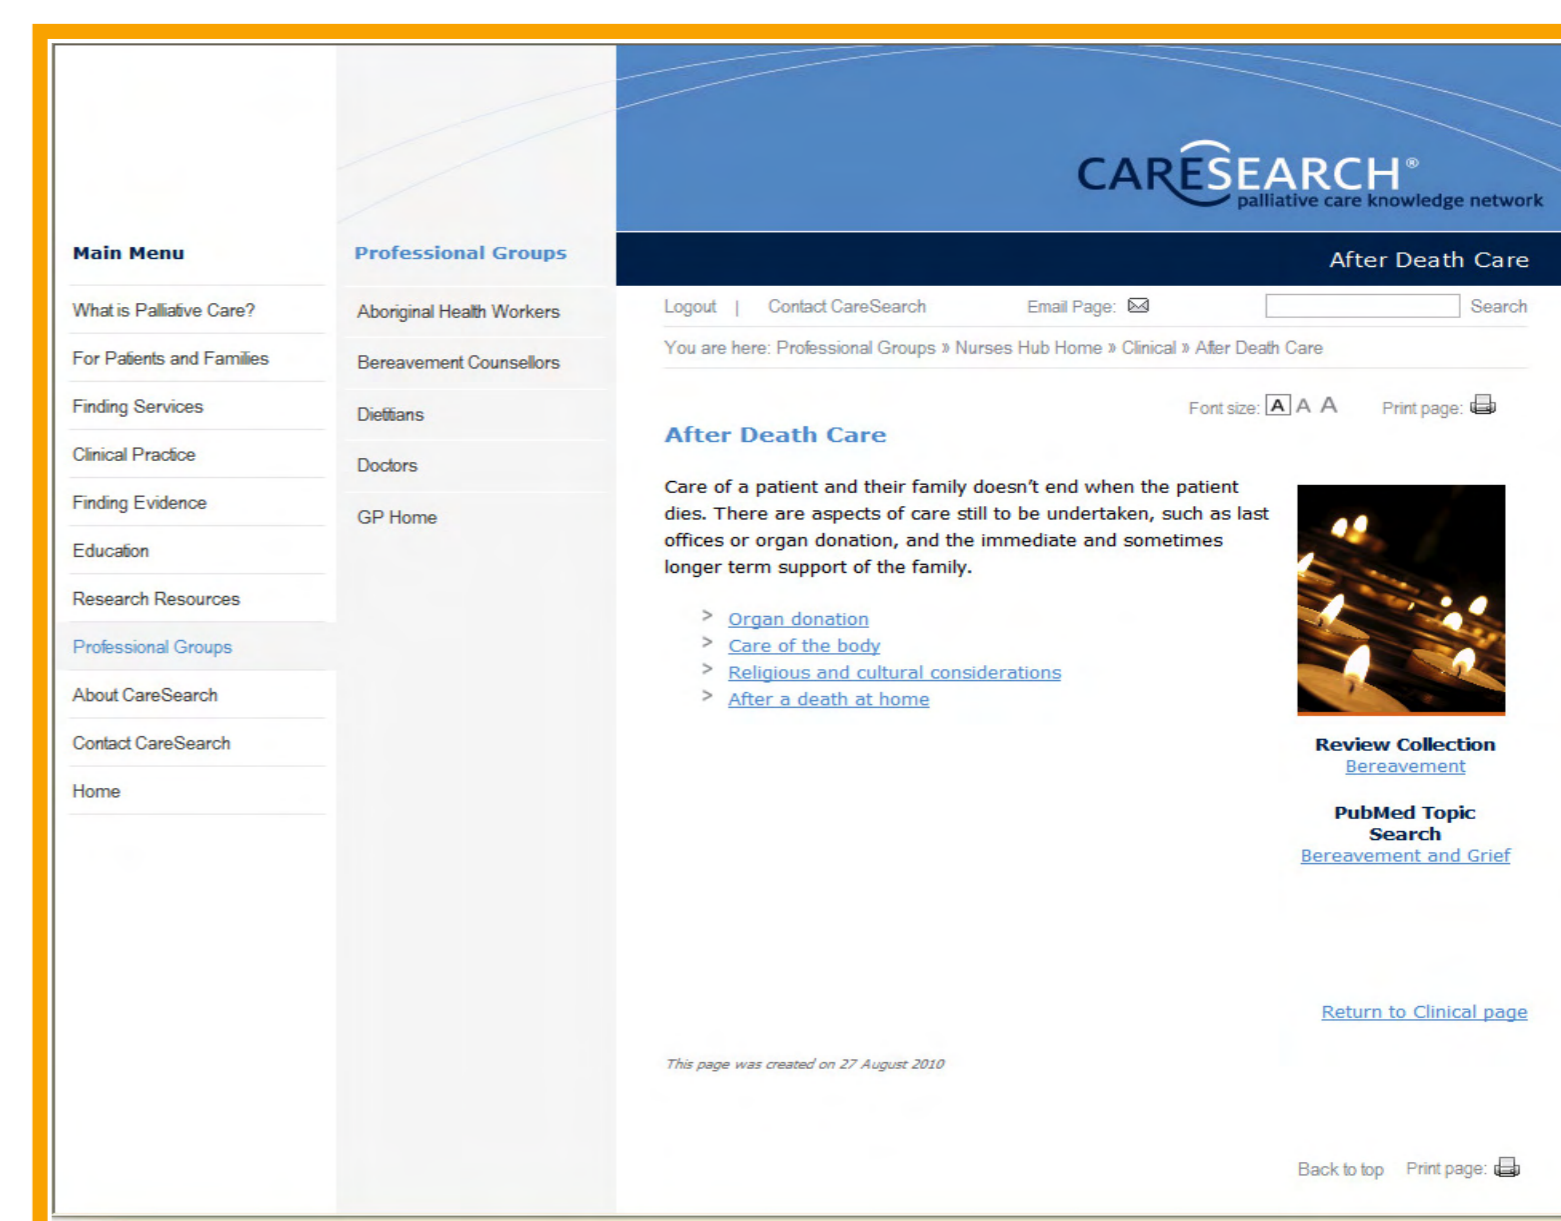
CARESEARCH®
palliative care knowledge network

Main Menu

What is Palliative Care?

For Patients and Families

Finding Services

Clinical Practice

Finding Evidence

Education

Research Resources

Professional Groups

About CareSearch

Contact CareSearch

Home

Professional Groups

Aboriginal Health Workers

Bereavement Counsellors

Dietitians

Doctors

GP Home

After Death Care

Logout | Contact CareSearch Email Page: Search

You are here: Professional Groups » Nurses Hub Home » Clinical » After Death Care

Font size: A A A Print page:

After Death Care

Care of a patient and their family doesn't end when the patient dies. There are aspects of care still to be undertaken, such as last offices or organ donation, and the immediate and sometimes longer term support of the family.

> Organ donation
> Care of the body
> Religious and cultural considerations
> After a death at home

Review Collection
Bereavement

PubMed Topic Search
Bereavement and Grief

Return to Clinical page

This page was created on 27 August 2010

Back to top Print page: